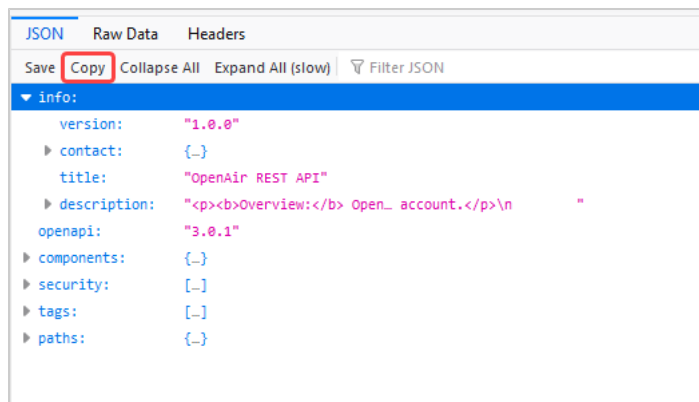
JSON Raw Data Headers

Save Copy Collapse All Expand All (slow) Filter JSON

info:
version: "1.0.0"
contact: {…}
title: "OpenAir REST API"
description: "<p><b>Overview:</b> Open… account.</p>\n "
openapi: "3.0.1"
components: {…}
security: […]
tags: […]
paths: {…}